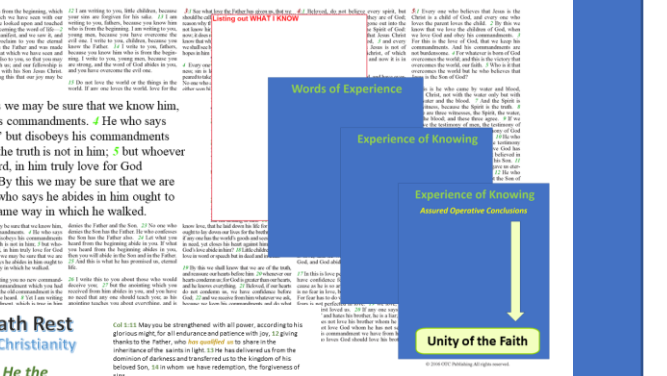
Listing out WHAT I KNOW

Words of Experience

Experience of Knowing

Experience of Knowing

Assured Operative Conclusions

Unity of the Faith

ing that we may be sure that we know him, his commandments. 4 He who says " but disobeys his commandments the truth is not in him; 5 but whoever rd, in him truly love for God By this we may be sure that we are who says he abides in him ought to ame way in which he walked.

ath Rest
Christianity
He the

Col 1:11 May you be strengthened with all power, according to his glorious might, for all endurance and patience with joy, 12 giving thanks to the Father, who has qualified us to share in the inheritance of the saints in light. 13 He has delivered us from the dominion of darkness and transferred us to the kingdom of his beloved Son, 14 in whom we have redemption, the forgiveness of

12 I am writing to you, little children, because your sins are forgiven for his sake. 13 I am writing to you, fathers, because you know him who is from the beginning. I am writing to you, young men, because you have overcome the evil one. I write to you, children, because you know the Father. 14 I write to you, fathers, because you know him who is from the beginning. I write to you, young men, because you are strong, and the word of God abides in you, and you have overcome the evil one.

15 Do not love the world or the things in the world. If any one loves the world, love for the

5 Every one who believes that Jesus is the Christ is a child of God, and every one who loves the parent loves the child. 2 By this we know that we love the children of God, when we love God and obey his commandments. 3 For this is the love of God, that we keep his commandments. And his commandments are not burdensome. 4 For whatever is born of God overcomes the world; and this is the victory that overcomes the world, our faith. 5 Who is it that overcomes the world but he who believes that Jesus is the Son of God?

© 2016 OYC Publishing All rights reserved.